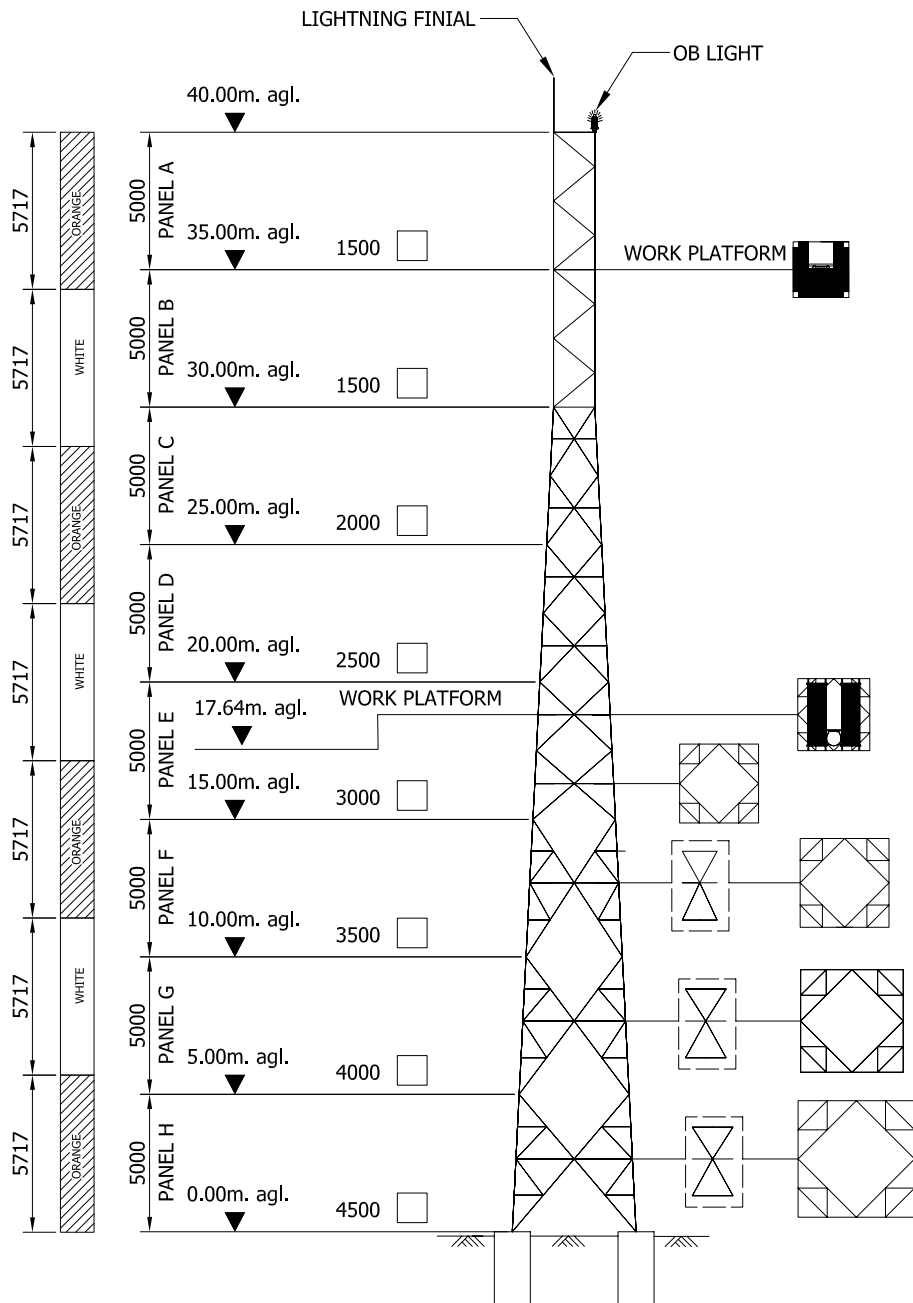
LIGHTNING FINIAL
OB LIGHT
40.00m. agl.
5717
ORANGE
5000
PANEL A
35.00m. agl.
1500
WORK PLATFORM
5717
WHITE
5000
PANEL B
30.00m. agl.
1500
5717
ORANGE
5000
PANEL C
25.00m. agl.
2000
5717
WHITE
5000
PANEL D
20.00m. agl.
2500
WORK PLATFORM
17.64m. agl.
5000
PANEL E
15.00m. agl.
3000
5717
ORANGE
5000
PANEL F
10.00m. agl.
3500
5717
WHITE
5000
PANEL G
5.00m. agl.
4000
5717
ORANGE
5000
PANEL H
0.00m. agl.
4500